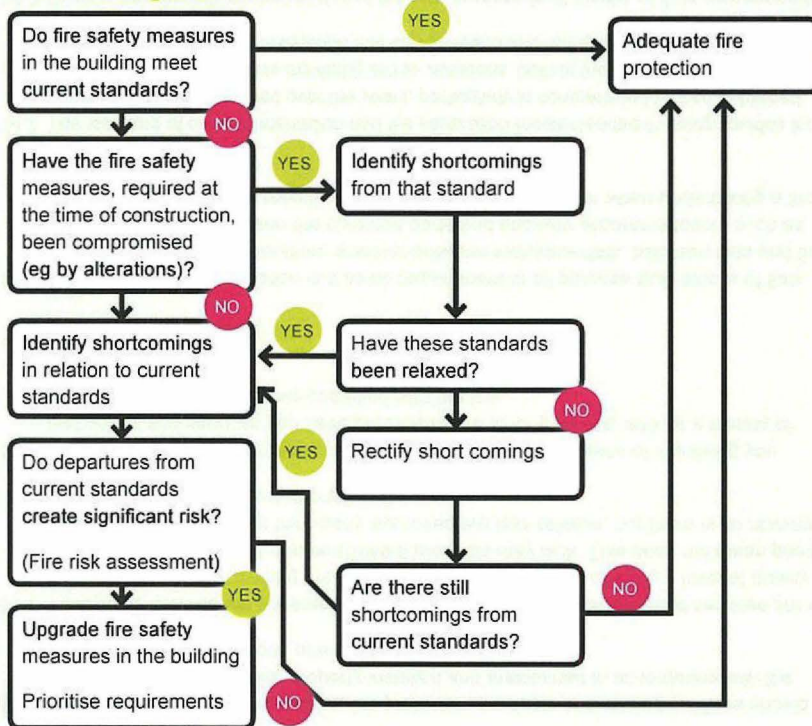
Do fire safety measures in the building meet current standards?

YES

Adequate fire protection

NO

Have the fire safety measures, required at the time of construction, been compromised (eg by alterations)?

YES

Identify shortcomings from that standard

NO

Identify shortcomings in relation to current standards

YES

Have these standards been relaxed?

NO

YES

Rectify short comings

Do departures from current standards create significant risk?

(Fire risk assessment)

YES

Are there still shortcomings from current standards?

NO

Upgrade fire safety measures in the building

Prioritise requirements

NO